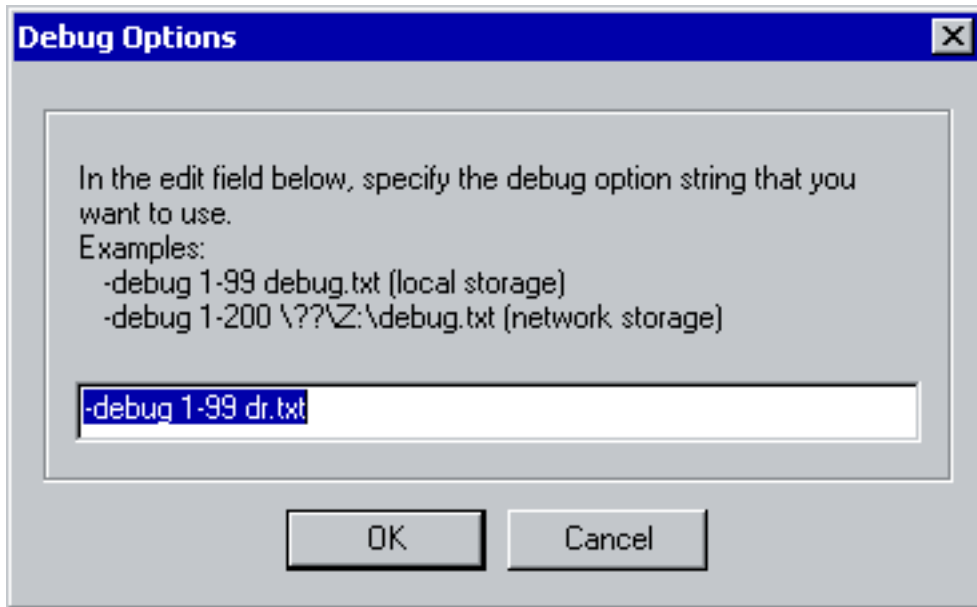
Debug Options

In the edit field below, specify the debug option string that you want to use.
Examples:
-debug 1-99 debug.txt (local storage)
-debug 1-200 \??\Z:\debug.txt (network storage)

-debug 1-99 dr.txt

OK

Cancel